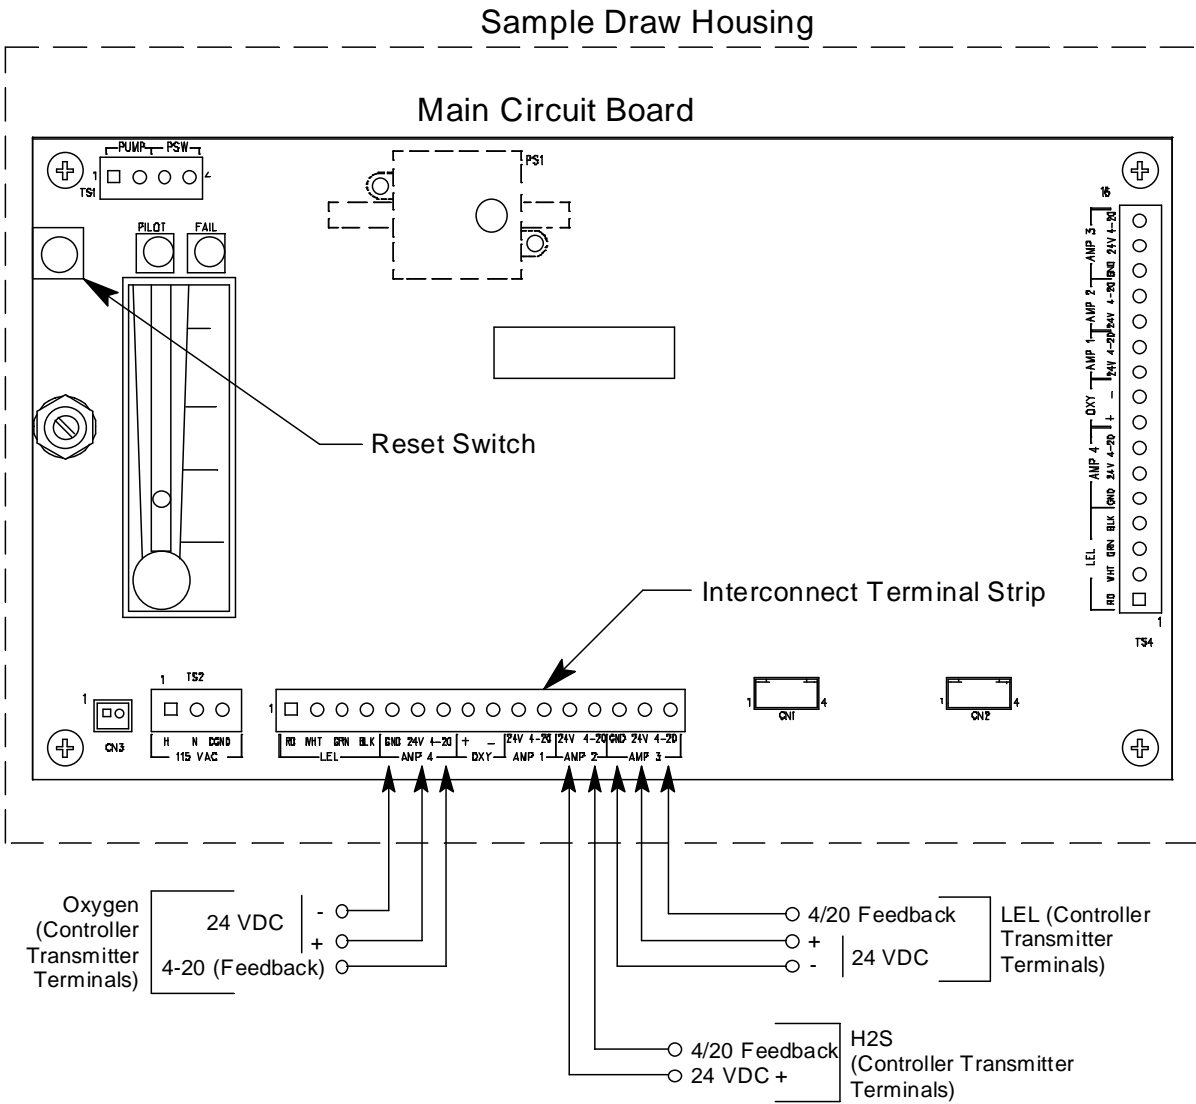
Sample Draw Housing

Main Circuit Board

PUMP PSW
1 4
TS1

PS1

PILOT FAIL

16
AMP 3 24V 4-20 GND
AMP 2 24V 4-20 GND
AMP 1 24V 4-20
OXY + -
AMP 4 24V 4-20 GND
LEL RD WHT GRN BLK
1
TS4

Reset Switch

Interconnect Terminal Strip

1
CN3

1 TS2
H N CGND
115 VAC

1
RD WHT GRN BLK GND 24V 4-20 + - 24V 4-20 24V 4-20 GND 24V 4-20
LEL AMP 4 OXY AMP 1 AMP 2 AMP 3

1 4
CN1

1 4
CN2

Oxygen (Controller Transmitter Terminals)
24 VDC
-
+
4-20 (Feedback)

4/20 Feedback
+
-
24 VDC
LEL (Controller Transmitter Terminals)

4/20 Feedback
24 VDC +
H2S (Controller Transmitter Terminals)